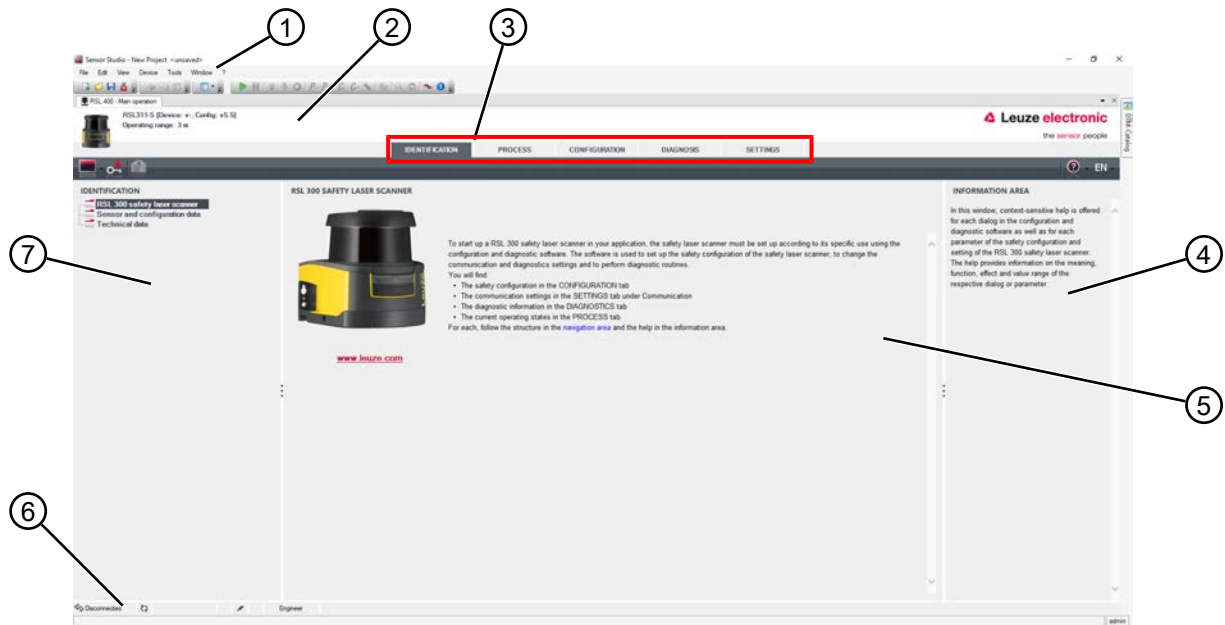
1

2

3

Sensor Studio - New Project <unsaved>

File Edit View Device Tools Window ?

RSL 400 - Main operation

RSL311-S [Device: -, Config: v5.5]
Operating range: 3 m

Leuze electronic
the sensor people

IDENTIFICATION | PROCESS | CONFIGURATION | DIAGNOSIS | SETTINGS

EN

DTM Catalog

IDENTIFICATION

RSL 300 safety laser scanner
Sensor and configuration data
Technical data

7

RSL 300 SAFETY LASER SCANNER

To start up a RSL 300 safety laser scanner in your application, the safety laser scanner must be set up according to its specific use using the configuration and diagnostic software. The software is used to set up the safety configuration of the safety laser scanner, to change the communication and diagnostics settings and to perform diagnostic routines.
You will find:
• The safety configuration in the CONFIGURATION tab
• The communication settings in the SETTINGS tab under Communication
• The diagnostic information in the DIAGNOSTICS tab
• The current operating states in the PROCESS tab
For each, follow the structure in the navigation area and the help in the information area.

www.leuze.com

INFORMATION AREA

In this window, context-sensitive help is offered for each dialog in the configuration and diagnostic software as well as for each parameter of the safety configuration and setting of the RSL 300 safety laser scanner. The help provides information on the meaning, function, effect and value range of the respective dialog or parameter.

4

5

6

Disconnected

Engineer

admin